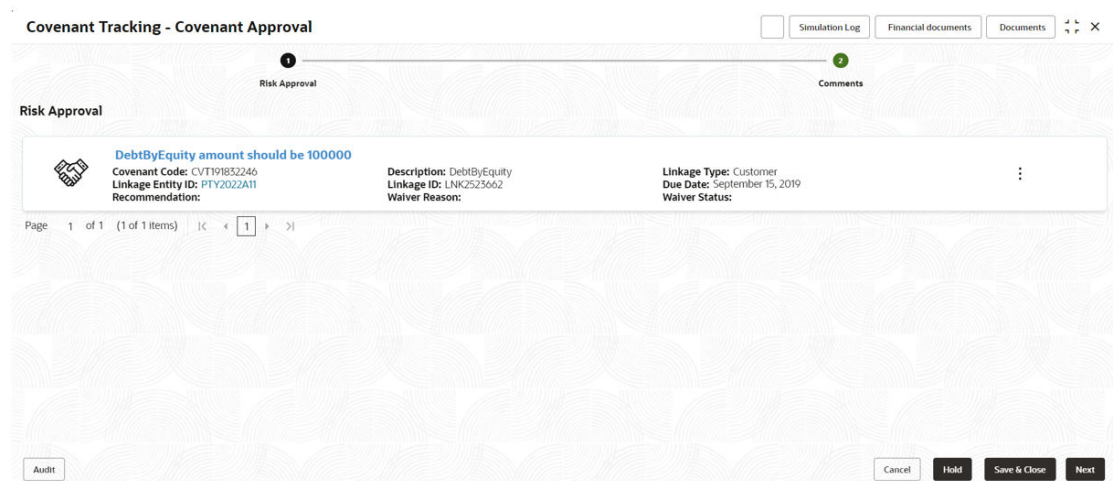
Covenant Tracking - Covenant Approval

Simulation Log Financial documents Documents

1 Risk Approval

2 Comments

Risk Approval

DebtByEquity amount should be 100000

Covenant Code: CVT191832246
Linkage Entity ID: PTY2022A11
Recommendation:

Description: DebtByEquity
Linkage ID: LNK2523662
Waiver Reason:

Linkage Type: Customer
Due Date: September 15, 2019
Waiver Status:

Page 1 of 1 (1 of 1 items) 1

Audit

Cancel Hold Save & Close Next